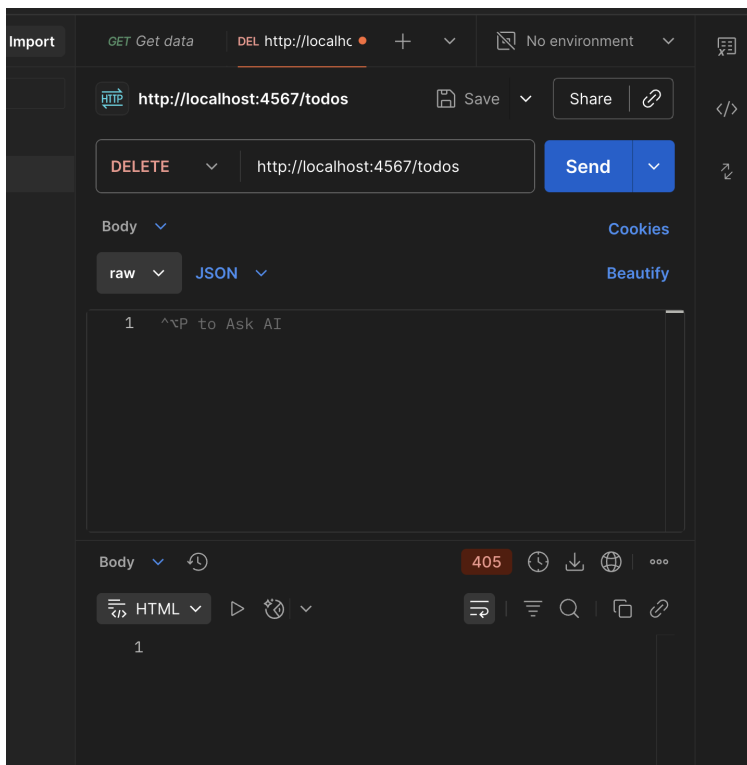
Import

GET Get data

DEL http://localhc

No environment

HTTP http://localhost:4567/todos

Save

Share

DELETE

http://localhost:4567/todos

Send

Body

Cookies

raw

JSON

Beautify

1 ^⌥P to Ask AI

Body

405

HTML

1